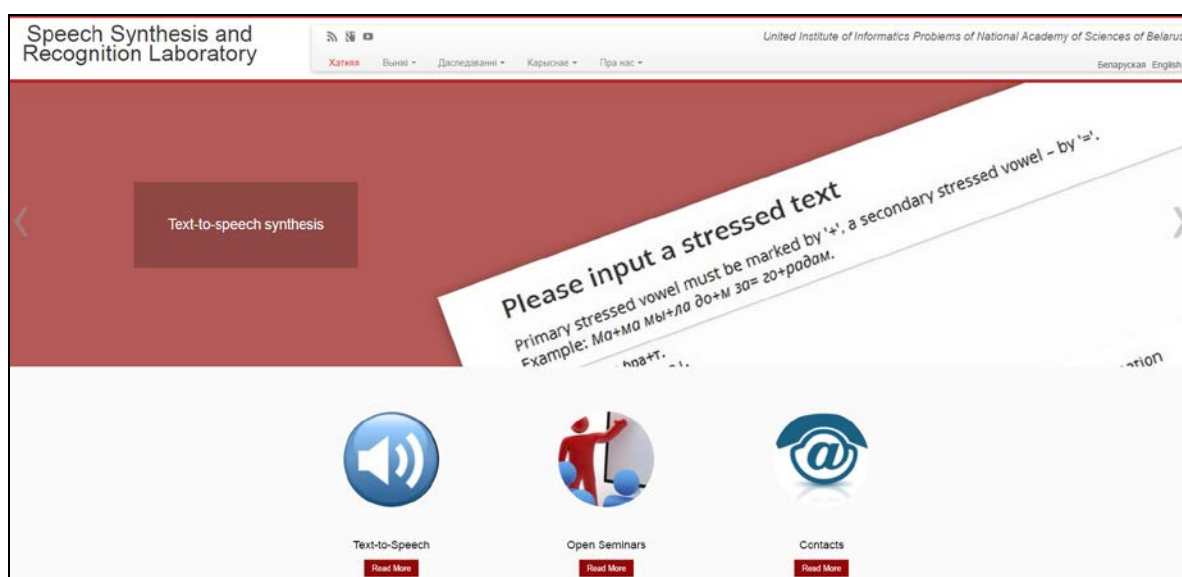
Speech Synthesis and Recognition Laboratory

United Institute of Informatics Problems of National Academy of Sciences of Belarus

Хатняя Вынікі ▾ Даследаванні ▾ Карыснае ▾ Пра нас ▾

Беларуская English

Text-to-speech synthesis

Please input a stressed text

Primary stressed vowel must be marked by '+', a secondary stressed vowel – by '='.
Example: Ма+ма мы+ла до+м за= го+радам.

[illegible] бра+т.

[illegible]ation

Text-to-Speech
Read More

Open Seminars
Read More

Contacts
Read More